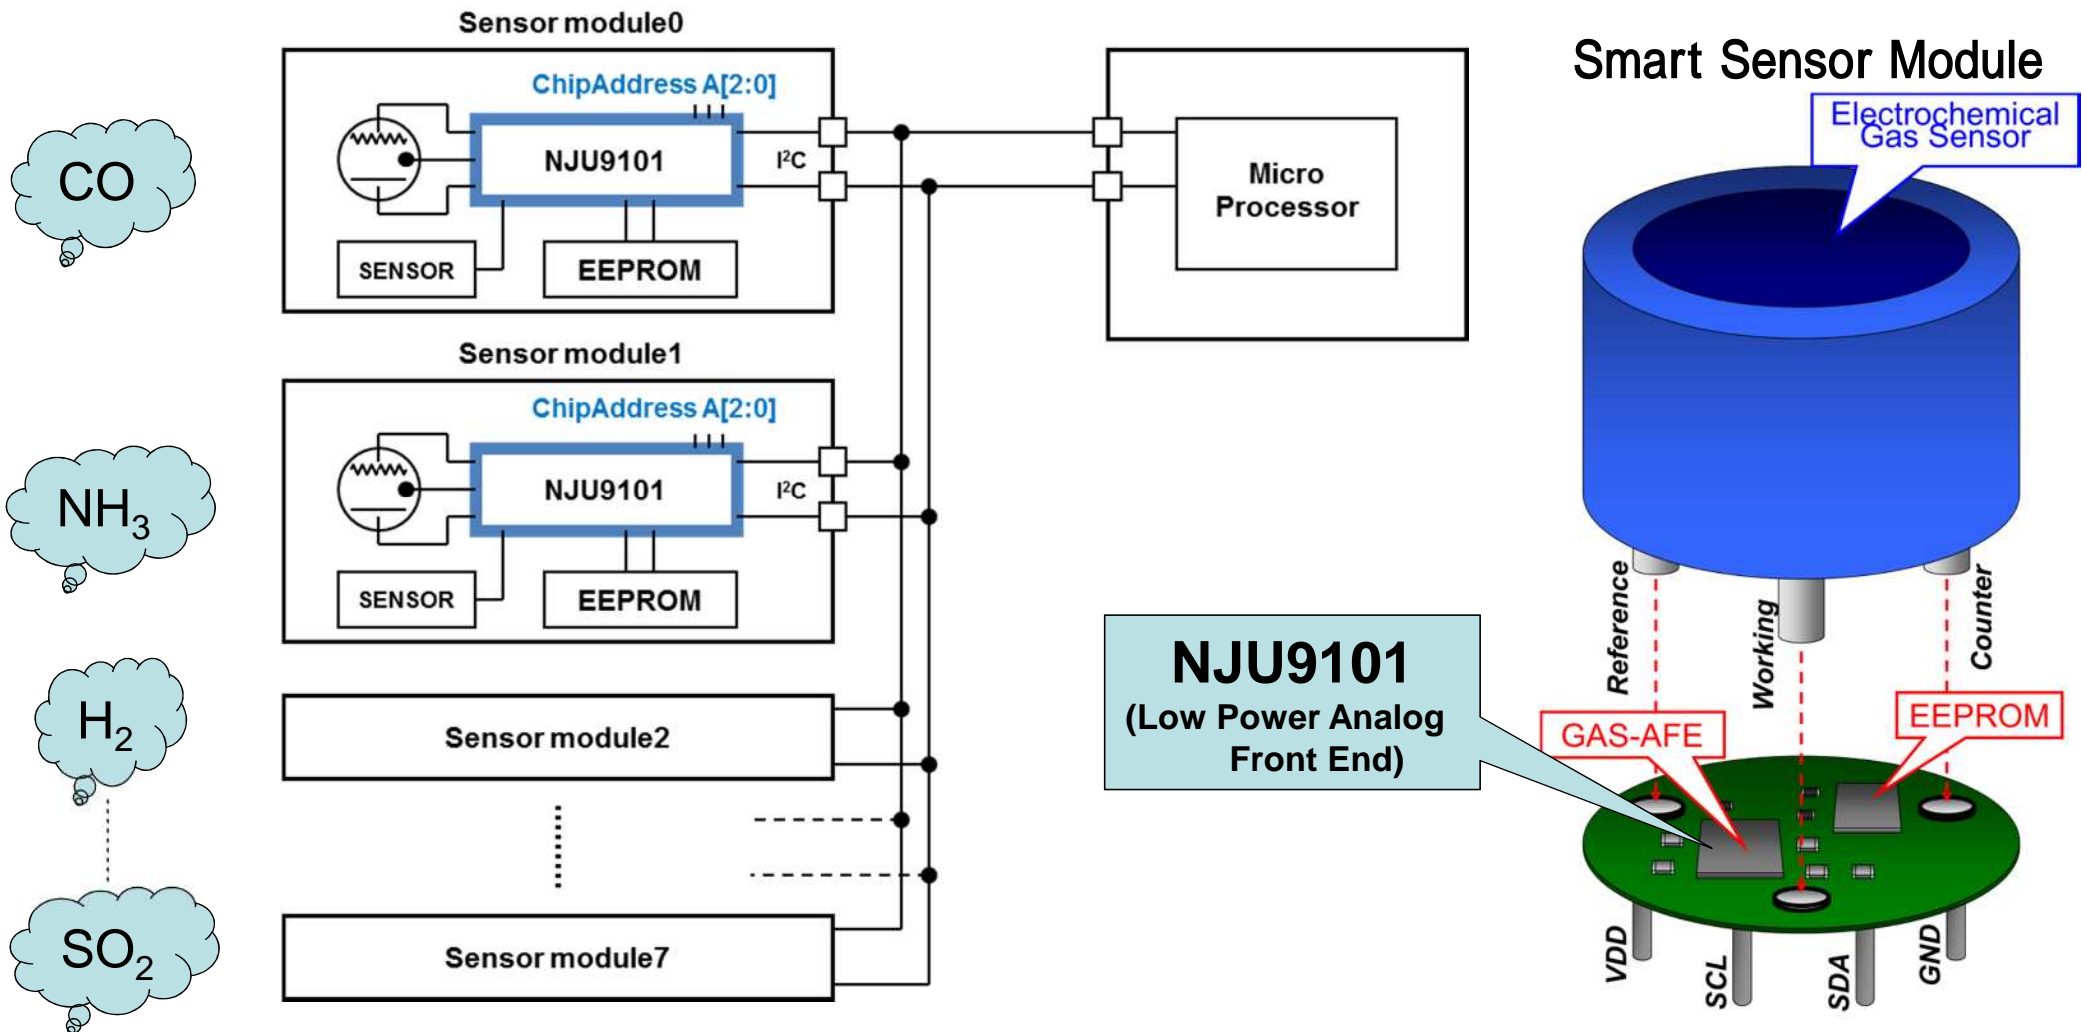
CO

$NH_3$

$H_2$

$SO_2$

Sensor module0

ChipAddress A[2:0]

NJU9101

I²C

SENSOR

EEPROM

Sensor module1

ChipAddress A[2:0]

NJU9101

I²C

SENSOR

EEPROM

Sensor module2

Sensor module7

Micro Processor

Smart Sensor Module

Electrochemical Gas Sensor

Reference

Working

Counter

NJU9101
(Low Power Analog Front End)

GAS-AFE

EEPROM

VDD

SCL

SDA

GND